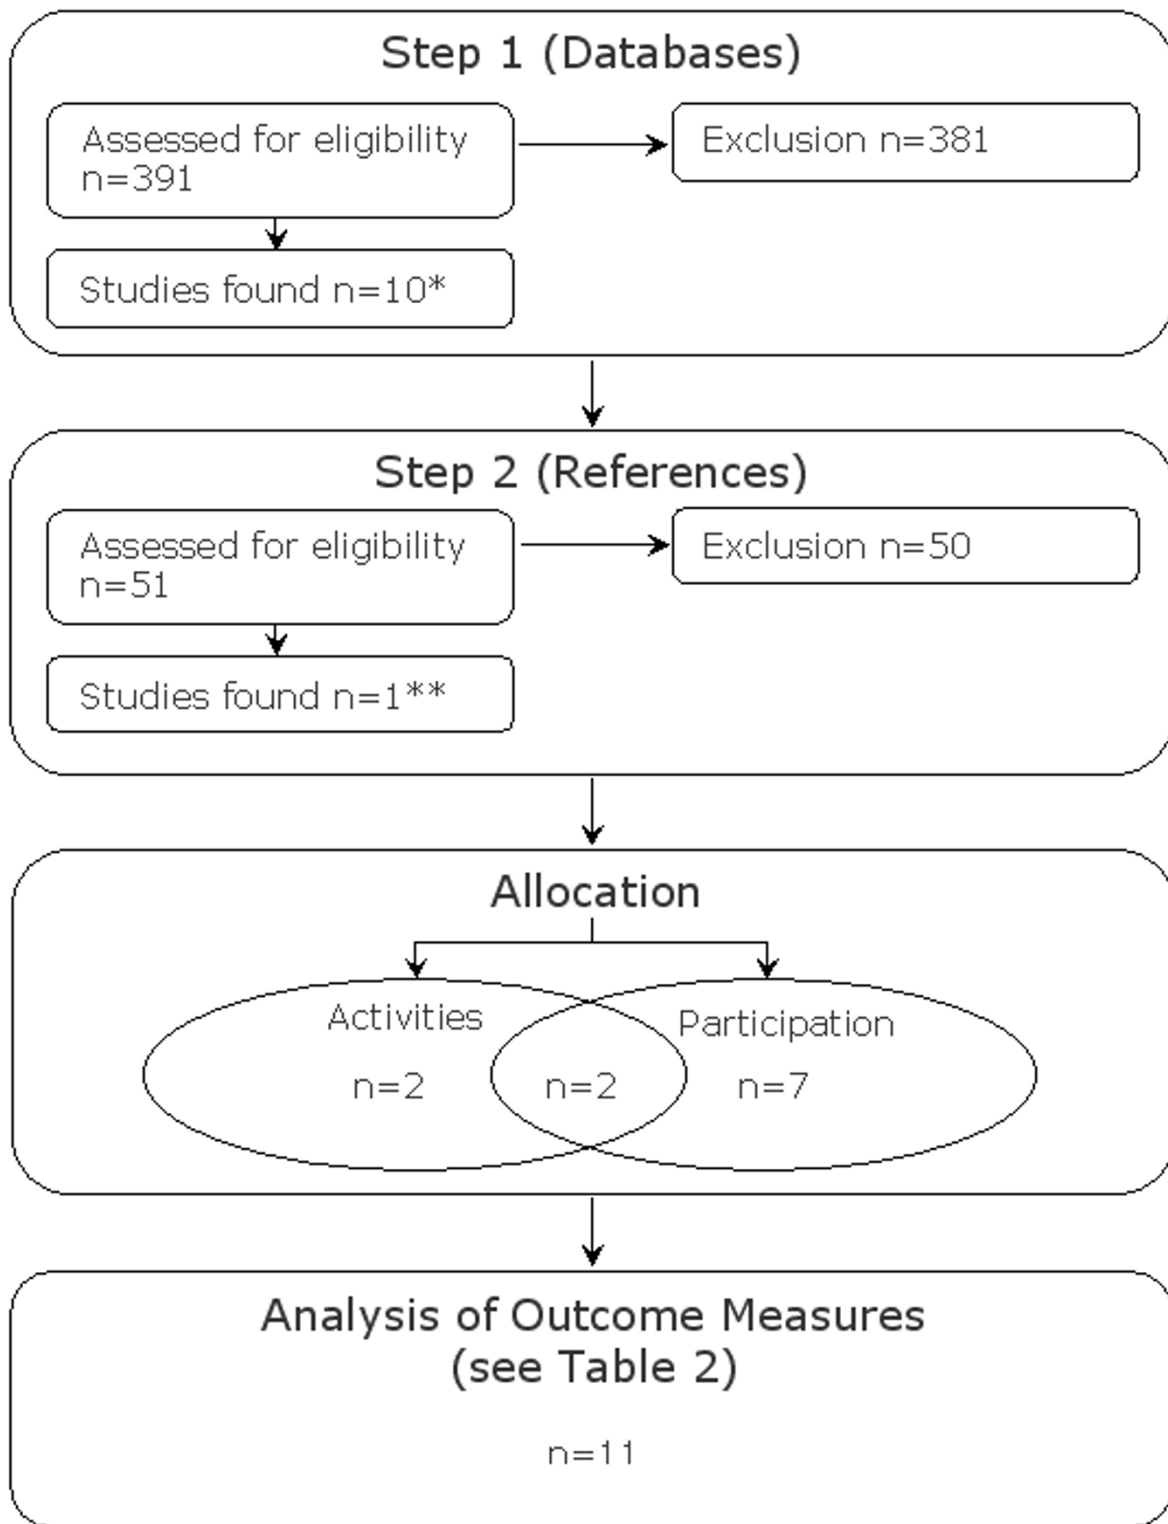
Step 1 (Databases)

Assessed for eligibility n=391

Exclusion n=381

Studies found n=10*

Step 2 (References)

Assessed for eligibility n=51

Exclusion n=50

Studies found n=1**

Allocation

Activities

n=2

n=2

Participation

n=7

Analysis of Outcome Measures (see Table 2)

n=11